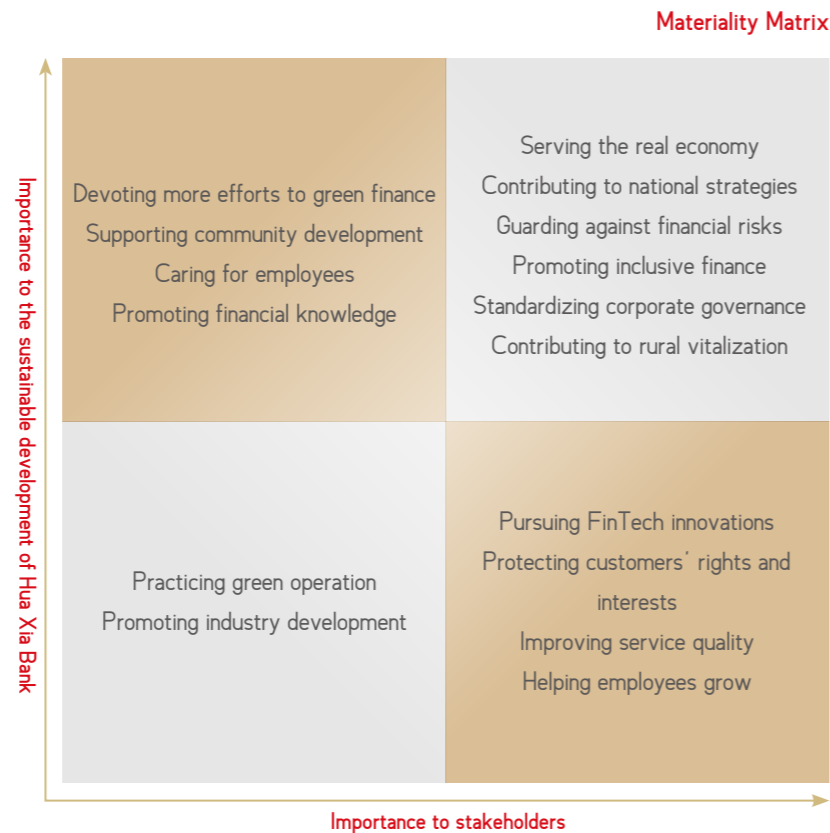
Materiality Matrix

Importance to the sustainable development of Hua Xia Bank

Devoting more efforts to green finance
Supporting community development
Caring for employees
Promoting financial knowledge

Serving the real economy
Contributing to national strategies
Guarding against financial risks
Promoting inclusive finance
Standardizing corporate governance
Contributing to rural vitalization

Practicing green operation
Promoting industry development

Pursuing FinTech innovations
Protecting customers' rights and interests
Improving service quality
Helping employees grow

Importance to stakeholders